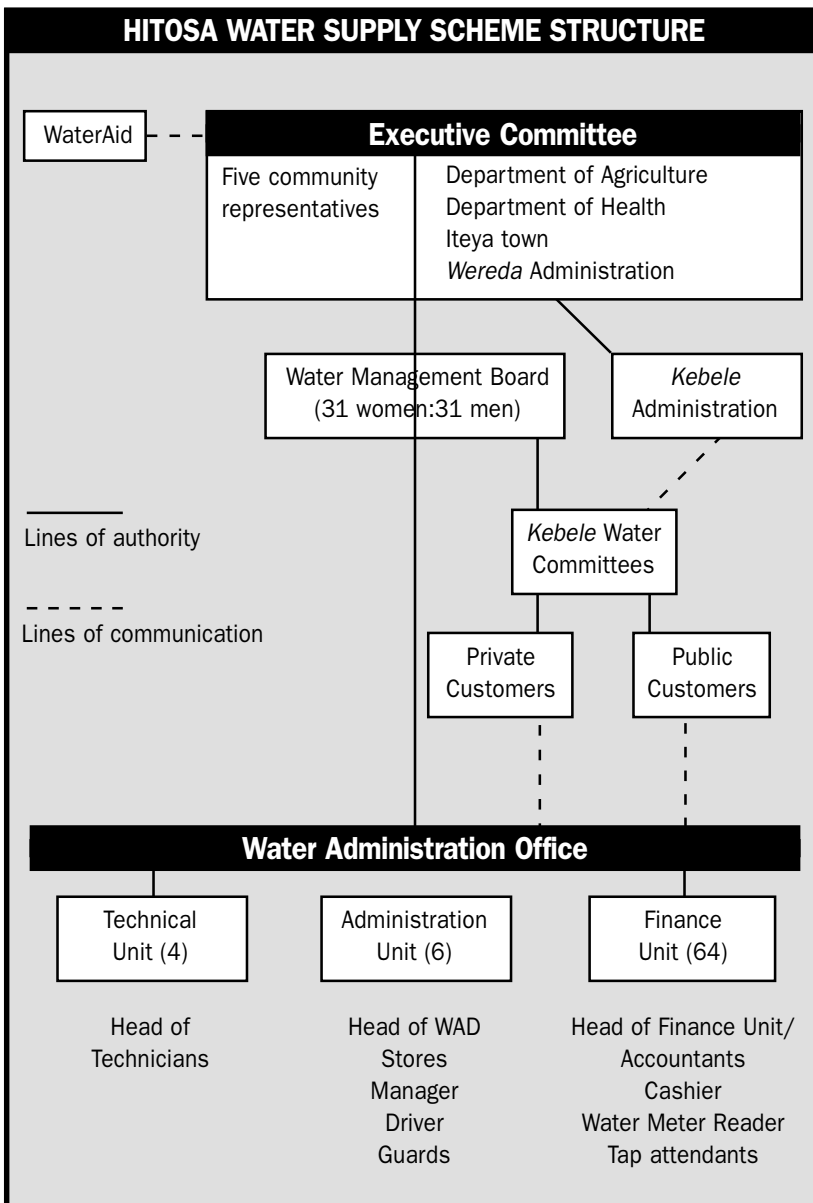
HITOSA WATER SUPPLY SCHEME STRUCTURE

WaterAid

Executive Committee

Five community representatives

Department of Agriculture
Department of Health
Iteya town
Wereda Administration

Water Management Board (31 women:31 men)

Kebele Administration

Lines of authority

Lines of communication

Kebele Water Committees

Private Customers

Public Customers

Water Administration Office

Technical Unit (4)

Administration Unit (6)

Finance Unit (64)

Head of Technicians

Head of WAD
Stores
Manager
Driver
Guards

Head of Finance Unit/
Accountants
Cashier
Water Meter Reader
Tap attendants